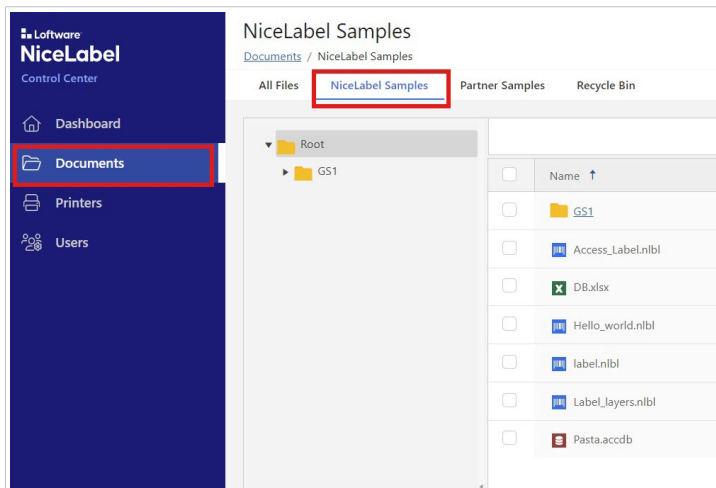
Loftware
NiceLabel
Control Center

Dashboard
Documents
Printers
Users

NiceLabel Samples
Documents / NiceLabel Samples

All Files
NiceLabel Samples
Partner Samples
Recycle Bin

Root
GS1

Name ↑
GS1
Access_Label.nlbl
DB.xlsx
Hello_world.nlbl
label.nlbl
Label_layers.nlbl
Pasta.accdb